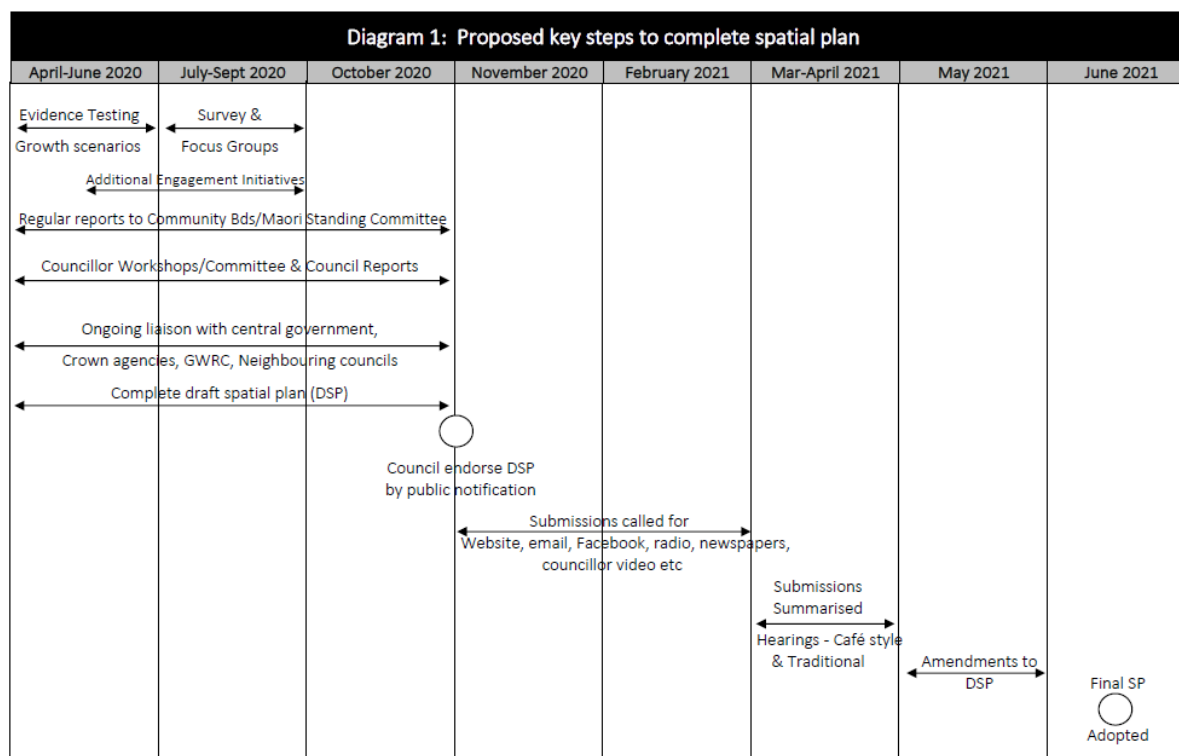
Diagram 1: Proposed key steps to complete spatial plan

| April-June 2020 | July-Sept 2020 | October 2020 | November 2020 | February 2021 | Mar-April 2021 | May 2021 | June 2021 |
|---|---|---|---|---|---|---|---|

Evidence Testing
Growth scenarios

Survey &
Focus Groups

Additional Engagement Initiatives

Regular reports to Community Bds/Maori Standing Committee

Councillor Workshops/Committee & Council Reports

Ongoing liaison with central government, Crown agencies, GWRC, Neighbouring councils

Complete draft spatial plan (DSP)

Council endorse DSP by public notification

Submissions called for
Website, email, Facebook, radio, newspapers, councillor video etc

Submissions Summarised
Hearings - Café style & Traditional

Amendments to DSP

Final SP
Adopted